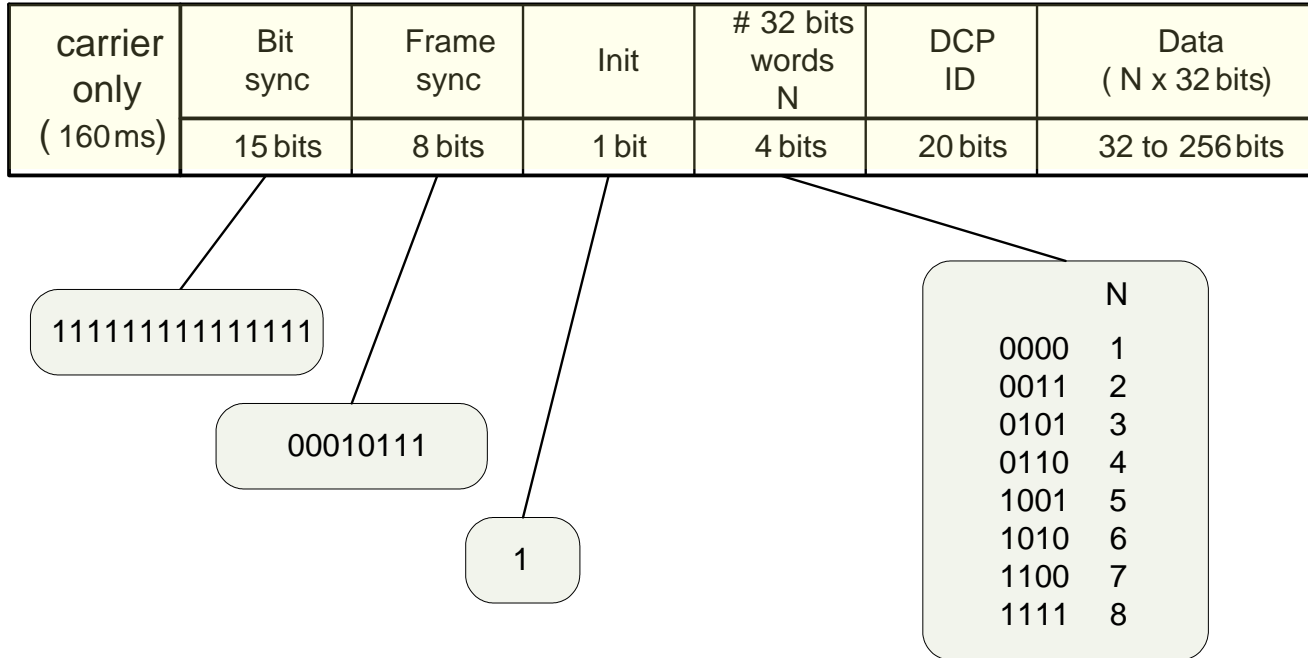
| carrier only ( 160ms) | Bit sync | Frame sync | Init | # 32 bits words N | DCP ID | Data ( N x 32 bits) |
|---|---|---|---|---|---|---|
| | 15 bits | 8 bits | 1 bit | 4 bits | 20 bits | 32 to 256 bits |

111111111111111

00010111

1

| | N |
|---|---|
| 0000 | 1 |
| 0011 | 2 |
| 0101 | 3 |
| 0110 | 4 |
| 1001 | 5 |
| 1010 | 6 |
| 1100 | 7 |
| 1111 | 8 |